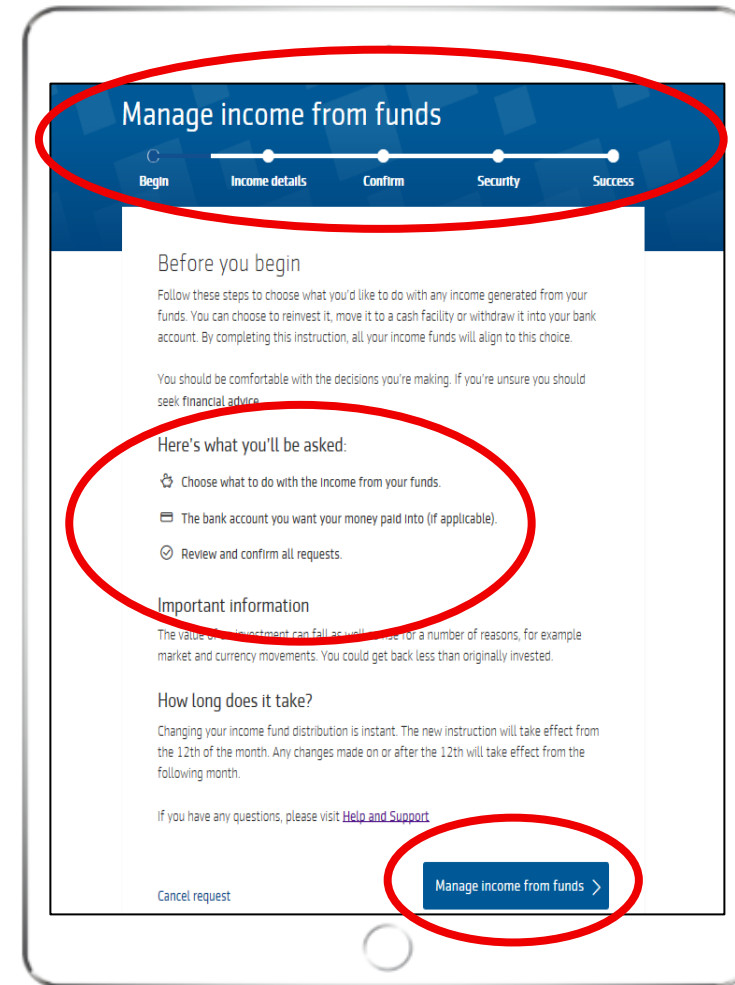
Manage income from funds

Begin
Income details
Confirm
Security
Success

Before you begin

Follow these steps to choose what you'd like to do with any income generated from your funds. You can choose to reinvest it, move it to a cash facility or withdraw it into your bank account. By completing this instruction, all your income funds will align to this choice.

You should be comfortable with the decisions you're making. If you're unsure you should seek financial advice.

Here's what you'll be asked:

Choose what to do with the income from your funds.

The bank account you want your money paid into (if applicable).

Review and confirm all requests.

Important information

The value of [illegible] investment can fall as well as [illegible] for a number of reasons, for example market and currency movements. You could get back less than originally invested.

How long does it take?

Changing your income fund distribution is instant. The new instruction will take effect from the 12th of the month. Any changes made on or after the 12th will take effect from the following month.

If you have any questions, please visit Help and Support

Cancel request

Manage income from funds